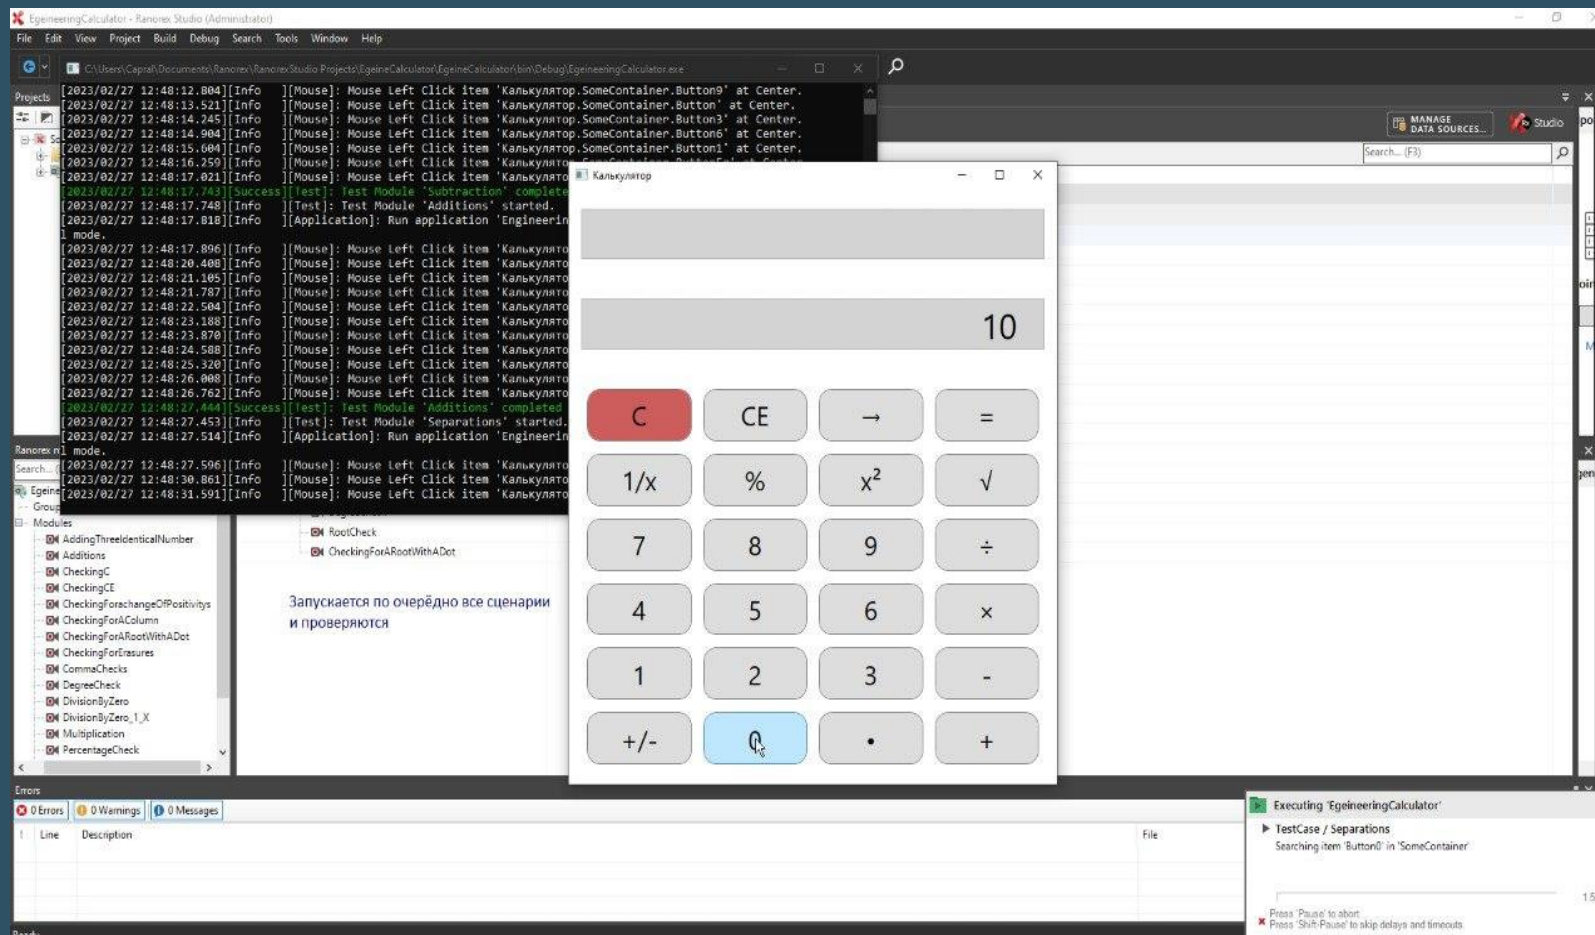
EgeineeringCalculator - Ranorex Studio (Administrator)
File Edit View Project Build Debug Search Tools Window Help
C:\Users\Capral\Documents\Ranorex\RanorexStudio Projects\EgeineCalculator\EgeineCalculator\bin\Debug\EgeineeringCalculator.exe

Projects

[2023/02/27 12:48:12.804][Info ][Mouse]: Mouse Left Click item 'Калькулятор.SomeContainer.Button9' at Center.
[2023/02/27 12:48:13.521][Info ][Mouse]: Mouse Left Click item 'Калькулятор.SomeContainer.Button' at Center.
[2023/02/27 12:48:14.245][Info ][Mouse]: Mouse Left Click item 'Калькулятор.SomeContainer.Button3' at Center.
[2023/02/27 12:48:14.904][Info ][Mouse]: Mouse Left Click item 'Калькулятор.SomeContainer.Button6' at Center.
[2023/02/27 12:48:15.604][Info ][Mouse]: Mouse Left Click item 'Калькулятор.SomeContainer.Button1' at Center.
[2023/02/27 12:48:16.259][Info ][Mouse]: Mouse Left Click item 'Калькулято
[2023/02/27 12:48:17.021][Info ][Mouse]: Mouse Left Click item 'Калькулято
[2023/02/27 12:48:17.743][Success][Test]: Test Module 'Subtraction' complete
[2023/02/27 12:48:17.748][Info ][Test]: Test Module 'Additions' started.
[2023/02/27 12:48:17.818][Info ][Application]: Run application 'Engineerin
l mode.
[2023/02/27 12:48:17.896][Info ][Mouse]: Mouse Left Click item 'Калькулято
[2023/02/27 12:48:20.408][Info ][Mouse]: Mouse Left Click item 'Калькулято
[2023/02/27 12:48:21.105][Info ][Mouse]: Mouse Left Click item 'Калькулято
[2023/02/27 12:48:21.787][Info ][Mouse]: Mouse Left Click item 'Калькулято
[2023/02/27 12:48:22.504][Info ][Mouse]: Mouse Left Click item 'Калькулято
[2023/02/27 12:48:23.188][Info ][Mouse]: Mouse Left Click item 'Калькулято
[2023/02/27 12:48:23.870][Info ][Mouse]: Mouse Left Click item 'Калькулято
[2023/02/27 12:48:24.588][Info ][Mouse]: Mouse Left Click item 'Калькулято
[2023/02/27 12:48:25.320][Info ][Mouse]: Mouse Left Click item 'Калькулято
[2023/02/27 12:48:26.008][Info ][Mouse]: Mouse Left Click item 'Калькулято
[2023/02/27 12:48:26.762][Info ][Mouse]: Mouse Left Click item 'Калькулято
[2023/02/27 12:48:27.444][Success][Test]: Test Module 'Additions' completed
[2023/02/27 12:48:27.453][Info ][Test]: Test Module 'Separations' started.
[2023/02/27 12:48:27.514][Info ][Application]: Run application 'Engineerin
l mode.
[2023/02/27 12:48:27.596][Info ][Mouse]: Mouse Left Click item 'Калькулято
[2023/02/27 12:48:30.861][Info ][Mouse]: Mouse Left Click item 'Калькулято
[2023/02/27 12:48:31.591][Info ][Mouse]: Mouse Left Click item 'Калькулято

MANAGE DATA SOURCES... Studio
Search... (F3)

Калькулятор
10

| C | CE | → | = |
|---|---|---|---|
| 1/x | % | $x^2$ | √ |
| 7 | 8 | 9 | ÷ |
| 4 | 5 | 6 | × |
| 1 | 2 | 3 | - |
| +/- | 0 | • | + |

Ranorex
Search...
Egeine
Group
Modules
AddingThreeIdenticalNumber
Additions
CheckingC
CheckingCE
CheckingForachangeOfPositivitys
CheckingForAColumn
CheckingForARootWithADot
CheckingForErasures
CommaChecks
DegreeCheck
DivisionByZero
DivisionByZero_1_X
Multiplication
PercentageCheck

RootCheck
CheckingForARootWithADot

Запускается по очерёдно все сценарии и проверяются

Errors
0 Errors 0 Warnings 0 Messages
! Line Description File

Executing 'EgeineeringCalculator'
TestCase / Separations
Searching item 'Button0' in 'SomeContainer'
Press 'Pause' to abort
Press 'Shift-Pause' to skip delays and timeouts